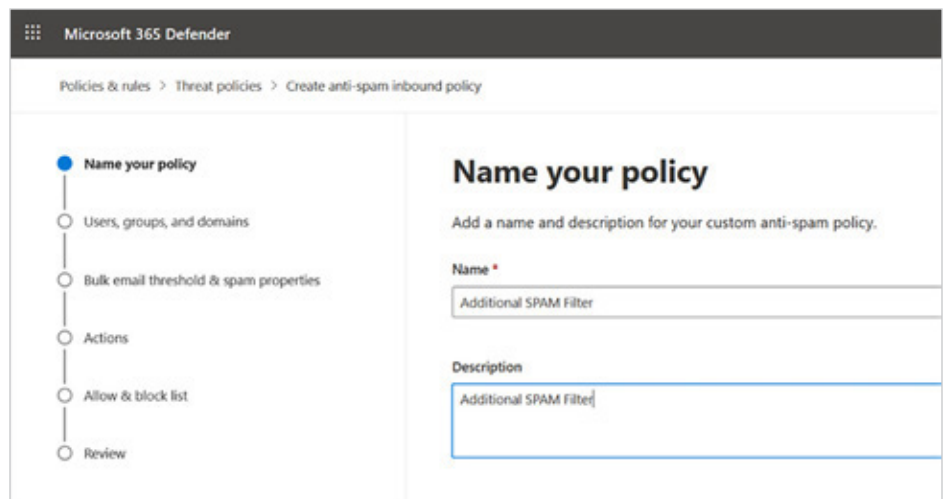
Microsoft 365 Defender

Policies & rules > Threat policies > Create anti-spam inbound policy

Name your policy

Users, groups, and domains

Bulk email threshold & spam properties

Actions

Allow & block list

Review

Name your policy

Add a name and description for your custom anti-spam policy.

Name *

Additional SPAM Filter

Description

Additional SPAM Filter